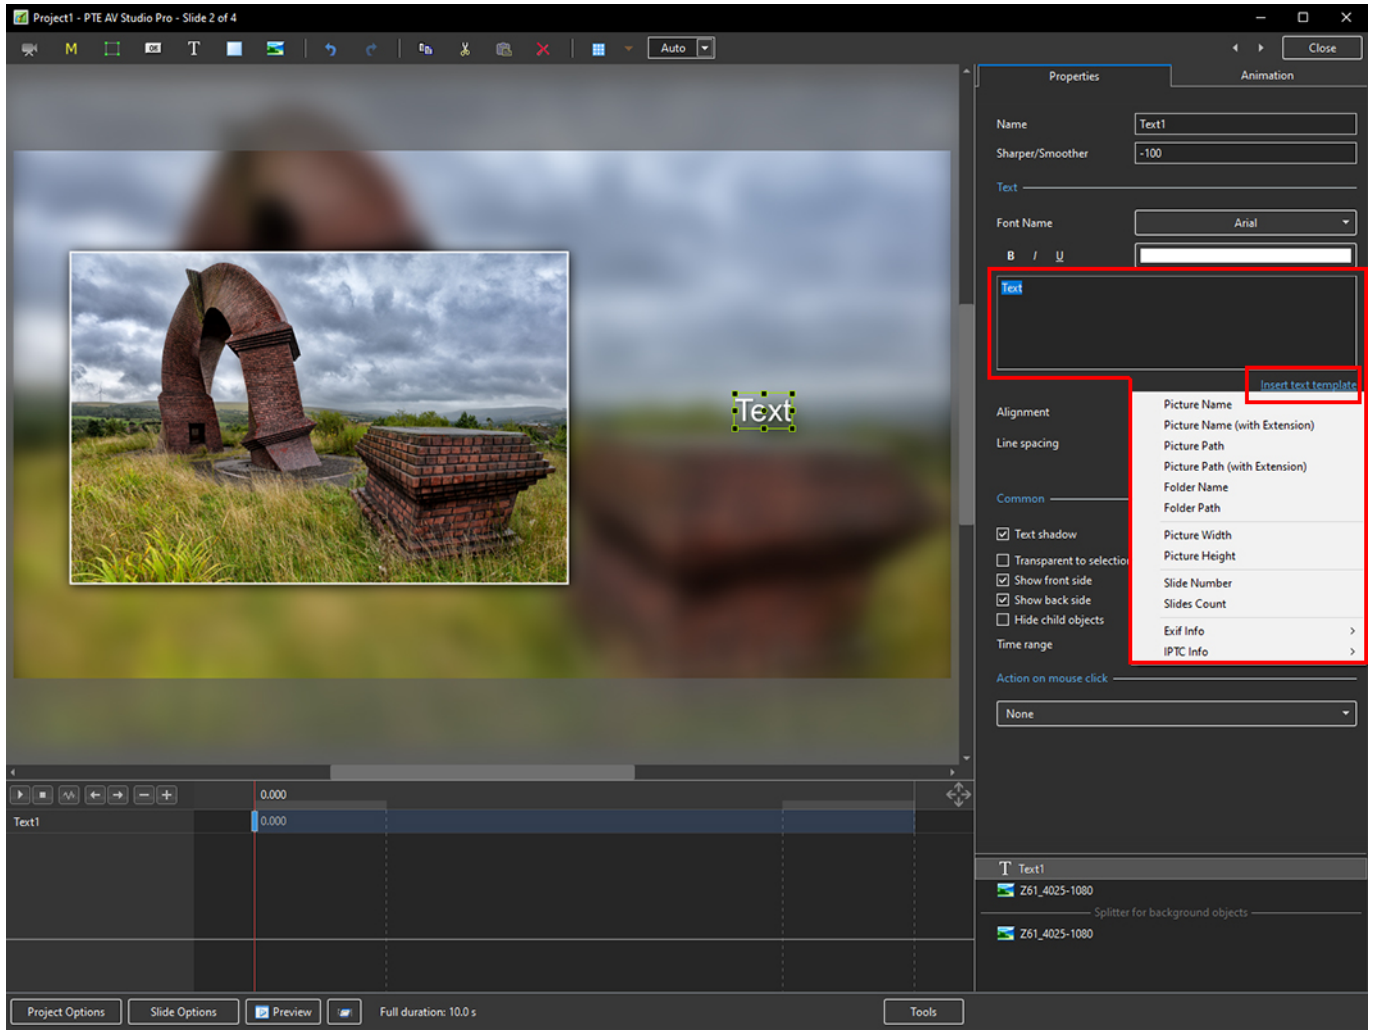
Project1 - PTE AV Studio Pro - Slide 2 of 4

M T Auto Close

Properties Animation

Name Text1
Sharper/Smoother -100
Text
Font Name Arial
B I U

Text

Insert text template

Alignment
Line spacing
Common
Text shadow
Transparent to selectio
Show front side
Show back side
Hide child objects
Time range

Picture Name
Picture Name (with Extension)
Picture Path
Picture Path (with Extension)
Folder Name
Folder Path
Picture Width
Picture Height
Slide Number
Slides Count
Exif Info
IPTC Info

Action on mouse click
None

Text

0.000
Text1 0.000

Text1
Z61_4025-1080
Splitter for background objects
Z61_4025-1080

Project Options Slide Options Preview Full duration: 10.0 s Tools